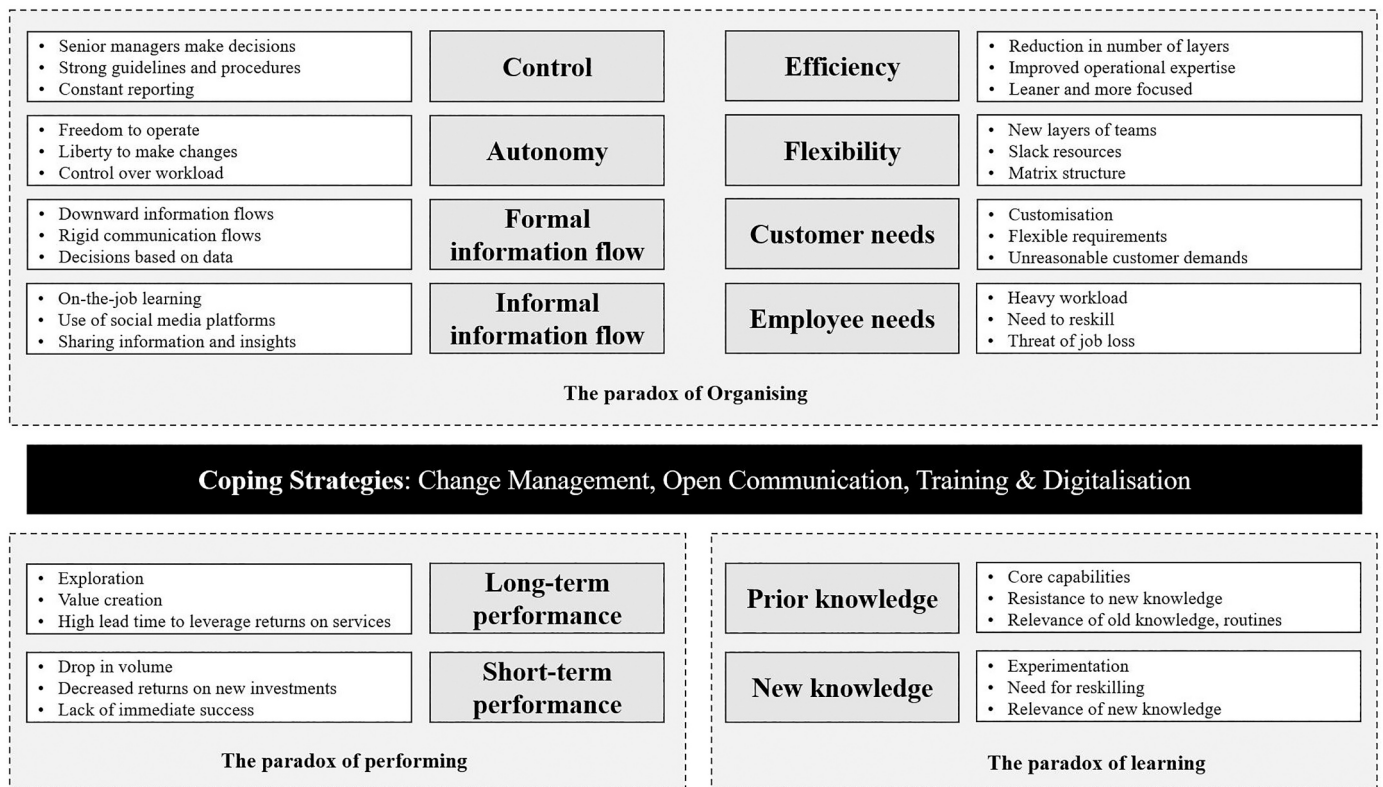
- Senior managers make decisions
- Strong guidelines and procedures
- Constant reporting

Control

Efficiency

- Reduction in number of layers
- Improved operational expertise
- Leaner and more focused

- Freedom to operate
- Liberty to make changes
- Control over workload

Autonomy

Flexibility

- New layers of teams
- Slack resources
- Matrix structure

- Downward information flows
- Rigid communication flows
- Decisions based on data

Formal information flow

Customer needs

- Customisation
- Flexible requirements
- Unreasonable customer demands

- On-the-job learning
- Use of social media platforms
- Sharing information and insights

Informal information flow

Employee needs

- Heavy workload
- Need to reskill
- Threat of job loss

The paradox of Organising

Coping Strategies: Change Management, Open Communication, Training & Digitalisation

- Exploration
- Value creation
- High lead time to leverage returns on services

Long-term performance

- Drop in volume
- Decreased returns on new investments
- Lack of immediate success

Short-term performance

The paradox of performing

Prior knowledge

- Core capabilities
- Resistance to new knowledge
- Relevance of old knowledge, routines

New knowledge

- Experimentation
- Need for reskilling
- Relevance of new knowledge

The paradox of learning